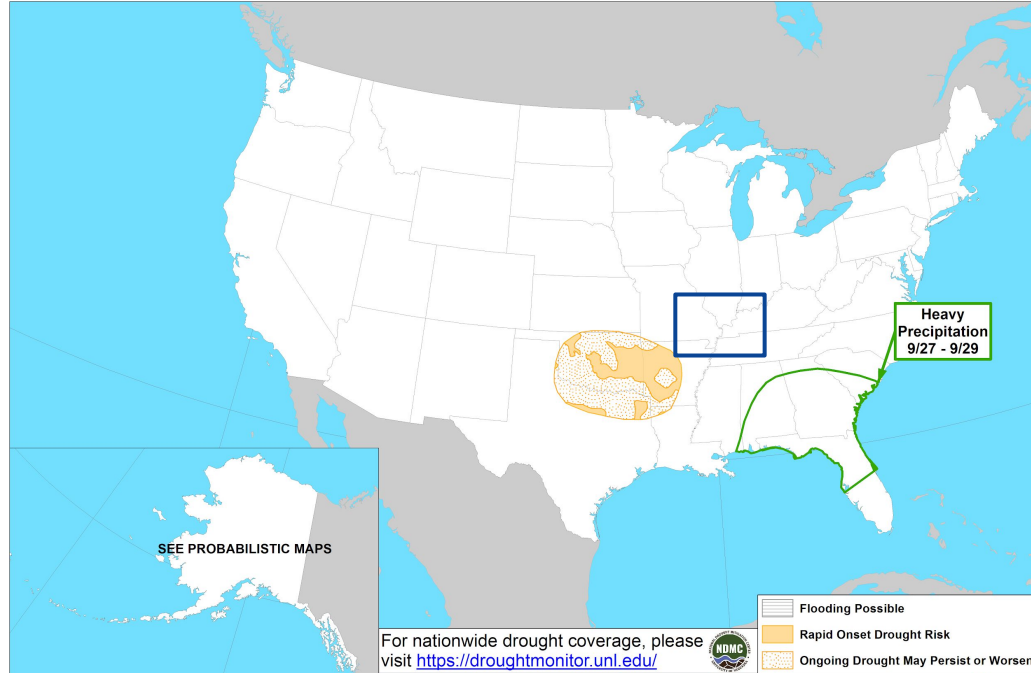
Heavy Precipitation 9/27 - 9/29

SEE PROBABILISTIC MAPS

For nationwide drought coverage, please visit https://droughtmonitor.unl.edu/

NDMC

Flooding Possible

Rapid Onset Drought Risk

Ongoing Drought May Persist or Worsen